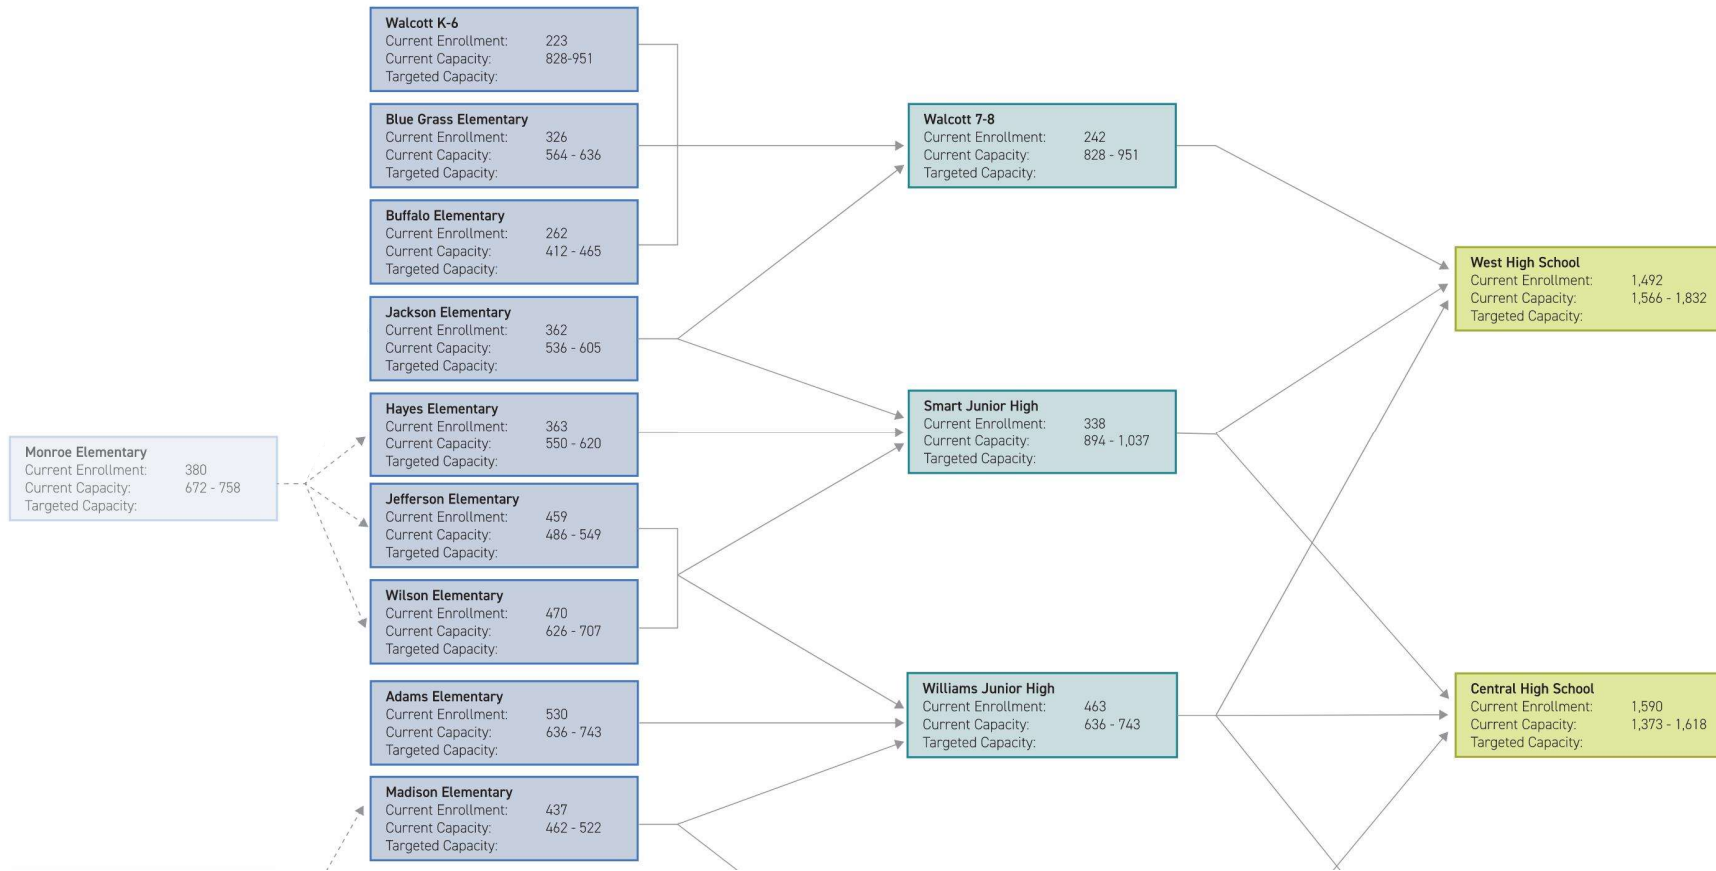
Walcott K-6
Current Enrollment: 223
Current Capacity: 828-951
Targeted Capacity:

Blue Grass Elementary
Current Enrollment: 326
Current Capacity: 564 - 636
Targeted Capacity:

Buffalo Elementary
Current Enrollment: 262
Current Capacity: 412 - 465
Targeted Capacity:

Jackson Elementary
Current Enrollment: 362
Current Capacity: 536 - 605
Targeted Capacity:

Monroe Elementary
Current Enrollment: 380
Current Capacity: 672 - 758
Targeted Capacity:

Hayes Elementary
Current Enrollment: 363
Current Capacity: 550 - 620
Targeted Capacity:

Jefferson Elementary
Current Enrollment: 459
Current Capacity: 486 - 549
Targeted Capacity:

Wilson Elementary
Current Enrollment: 470
Current Capacity: 626 - 707
Targeted Capacity:

Adams Elementary
Current Enrollment: 530
Current Capacity: 636 - 743
Targeted Capacity:

Madison Elementary
Current Enrollment: 437
Current Capacity: 462 - 522
Targeted Capacity:

Walcott 7-8
Current Enrollment: 242
Current Capacity: 828 - 951
Targeted Capacity:

Smart Junior High
Current Enrollment: 338
Current Capacity: 894 - 1,037
Targeted Capacity:

Williams Junior High
Current Enrollment: 463
Current Capacity: 636 - 743
Targeted Capacity:

West High School
Current Enrollment: 1,492
Current Capacity: 1,566 - 1,832
Targeted Capacity:

Central High School
Current Enrollment: 1,590
Current Capacity: 1,373 - 1,618
Targeted Capacity: